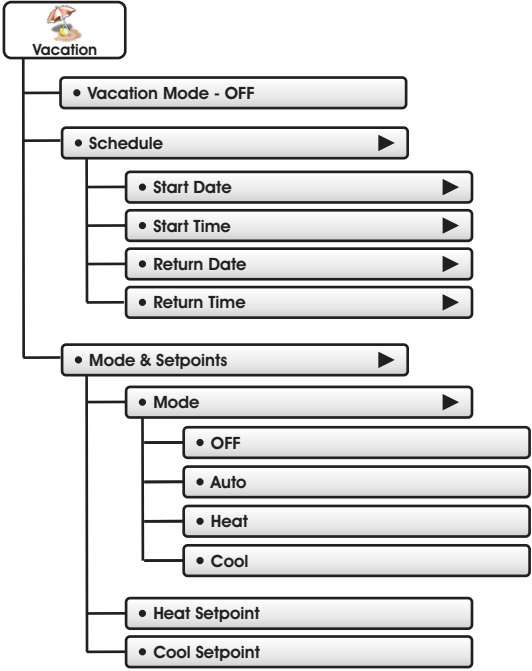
Vacation

• Vacation Mode - OFF

• Schedule ▶

• Start Date ▶

• Start Time ▶

• Return Date ▶

• Return Time ▶

• Mode & Setpoints ▶

• Mode ▶

• OFF

• Auto

• Heat

• Cool

• Heat Setpoint

• Cool Setpoint